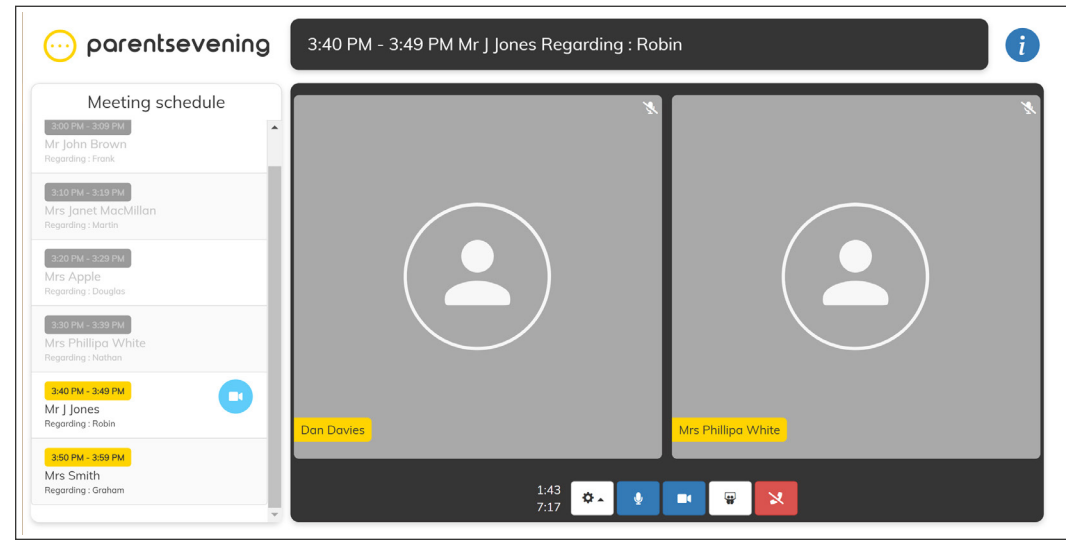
parentsevening

3:40 PM - 3:49 PM Mr J Jones Regarding : Robin

i

Meeting schedule

3:00 PM - 3:09 PM
Mr John Brown
Regarding : Frank

3:10 PM - 3:19 PM
Mrs Janet MacMillan
Regarding : Martin

3:20 PM - 3:29 PM
Mrs Apple
Regarding : Douglas

3:30 PM - 3:39 PM
Mrs Phillipa White
Regarding : Nathan

3:40 PM - 3:49 PM
Mr J Jones
Regarding : Robin

3:50 PM - 3:59 PM
Mrs Smith
Regarding : Graham

Dan Davies

Mrs Phillipa White

1:43
7:17